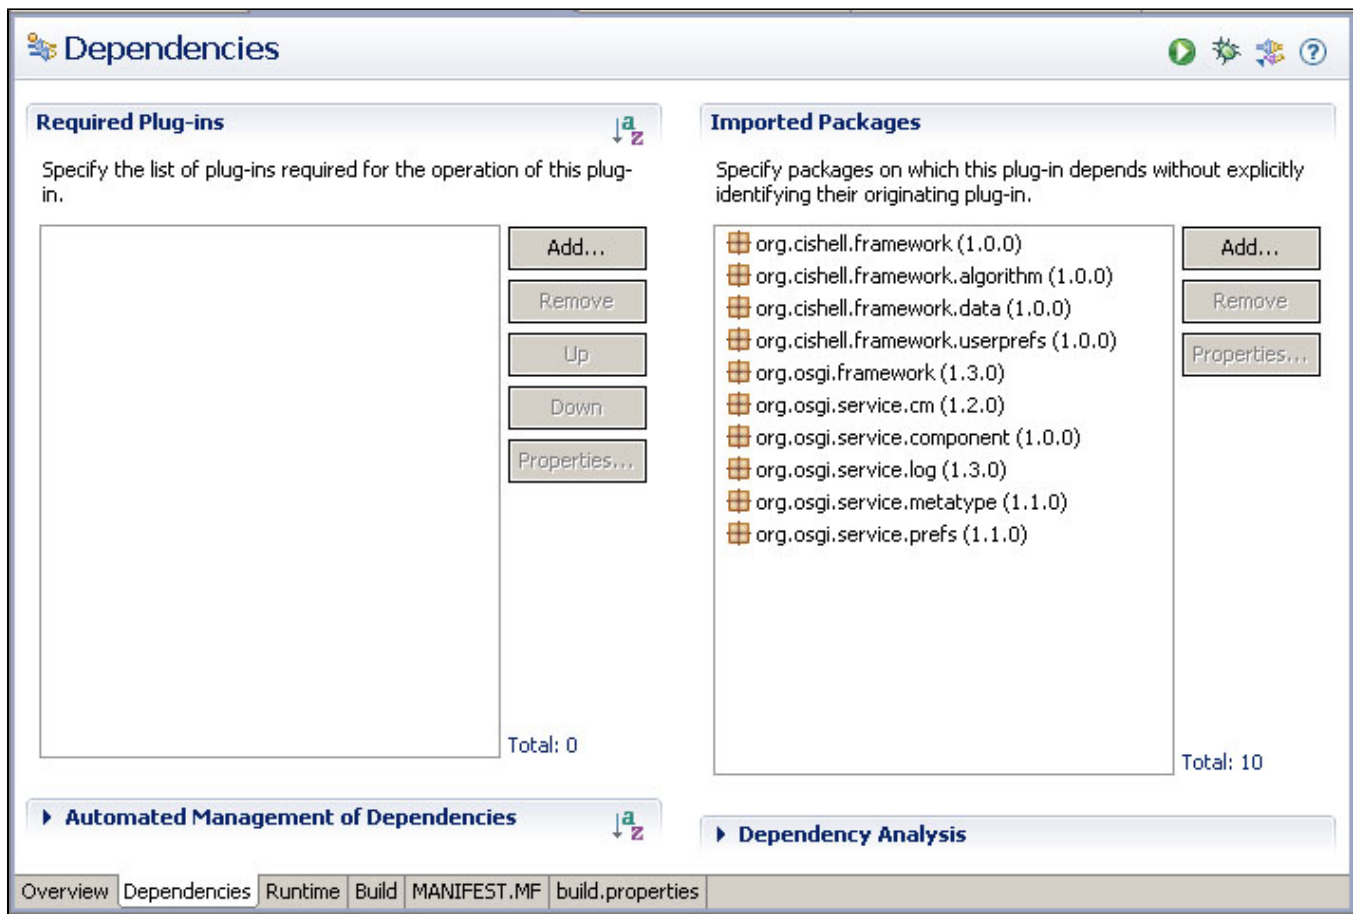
Dependencies

Required Plug-ins

Specify the list of plug-ins required for the operation of this plug-in.

Add...

Remove

Up

Down

Properties...

Total: 0

Imported Packages

Specify packages on which this plug-in depends without explicitly identifying their originating plug-in.

org.cishell.framework (1.0.0)
org.cishell.framework.algorithm (1.0.0)
org.cishell.framework.data (1.0.0)
org.cishell.framework.userprefs (1.0.0)
org.osgi.framework (1.3.0)
org.osgi.service.cm (1.2.0)
org.osgi.service.component (1.0.0)
org.osgi.service.log (1.3.0)
org.osgi.service.metatype (1.1.0)
org.osgi.service.prefs (1.1.0)

Add...

Remove

Properties...

Total: 10

Automated Management of Dependencies

Dependency Analysis

Overview | Dependencies | Runtime | Build | MANIFEST.MF | build.properties